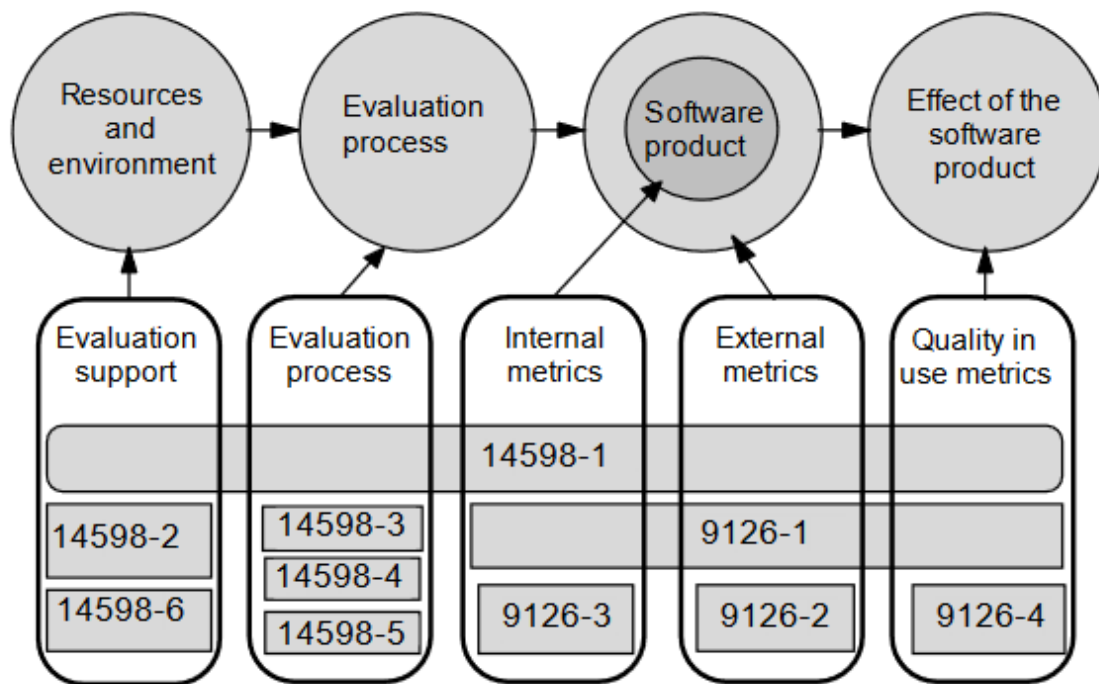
Resources and environment

Evaluation process

Software product

Effect of the software product

Evaluation support

Evaluation process

Internal metrics

External metrics

Quality in use metrics

14598-1

14598-2

14598-6

14598-3

14598-4

14598-5

9126-1

9126-3

9126-2

9126-4